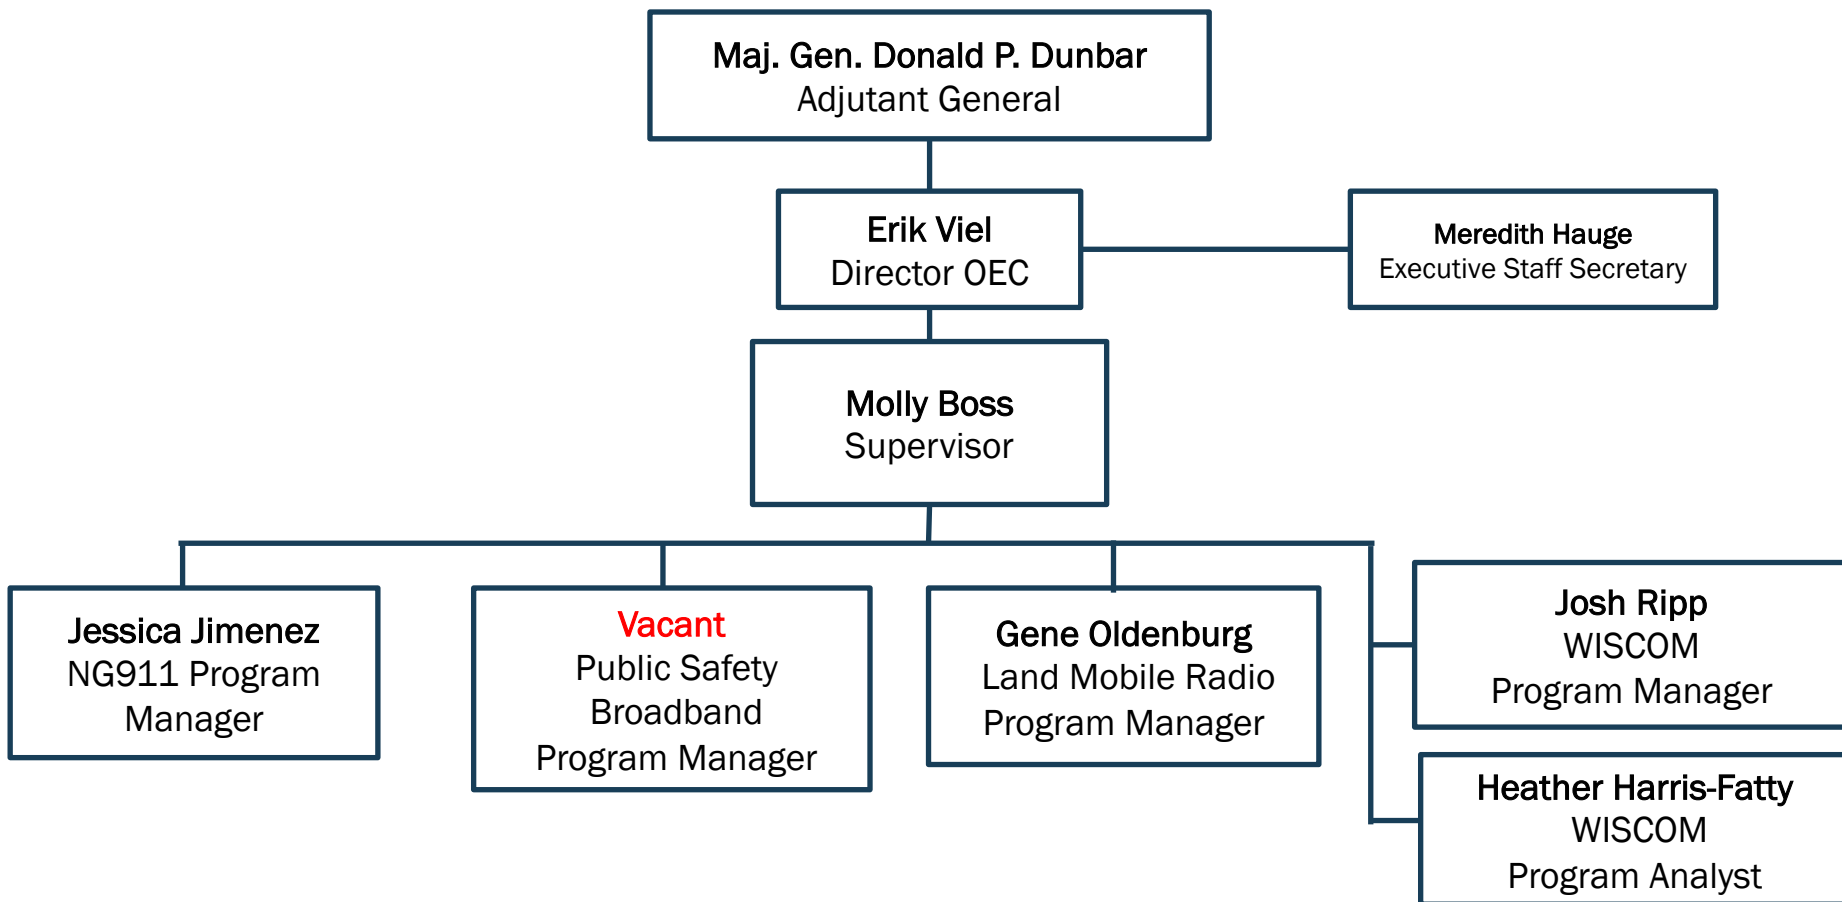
Maj. Gen. Donald P. Dunbar
Adjutant General

Erik Viel
Director OEC

Meredith Hauge
Executive Staff Secretary

Molly Boss
Supervisor

Jessica Jimenez
NG911 Program Manager

Vacant
Public Safety Broadband Program Manager

Gene Oldenburg
Land Mobile Radio Program Manager

Josh Ripp
WISCOM
Program Manager

Heather Harris-Fatty
WISCOM
Program Analyst